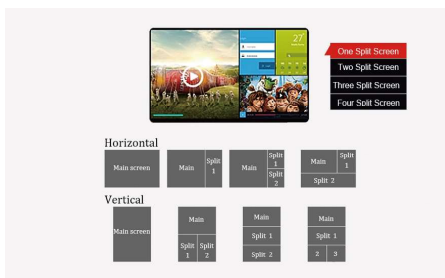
27

One Split Screen
Two Split Screen
Three Split Screen
Four Split Screen

Horizontal

Main screen

Main
Split 1

Main
Split 1
Split 2

Main
Split 1
Split 2

Vertical

Main screen

Main
Split 1
Split 2

Main
Split 1
Split 2

Main
Split 1
2
3